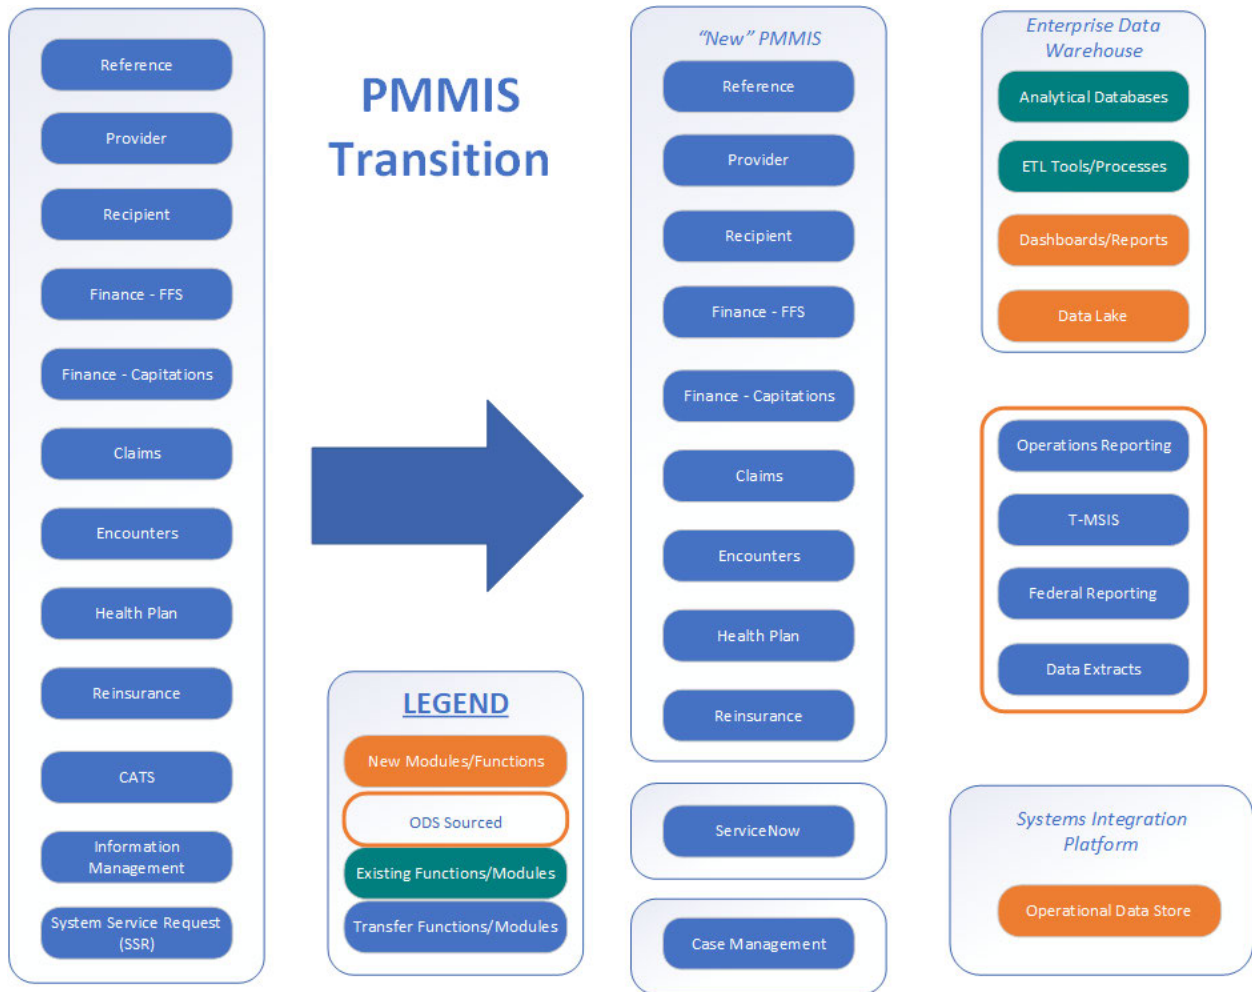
Reference

Provider

Recipient

Finance - FFS

Finance - Capitations

Claims

Encounters

Health Plan

Reinsurance

CATS

Information Management

System Service Request (SSR)

PMMIS Transition

LEGEND

New Modules/Functions

ODS Sourced

Existing Functions/Modules

Transfer Functions/Modules

"New" PMMIS

Reference

Provider

Recipient

Finance - FFS

Finance - Capitations

Claims

Encounters

Health Plan

Reinsurance

ServiceNow

Case Management

Enterprise Data Warehouse

Analytical Databases

ETL Tools/Processes

Dashboards/Reports

Data Lake

Operations Reporting

T-MSIS

Federal Reporting

Data Extracts

Systems Integration Platform

Operational Data Store